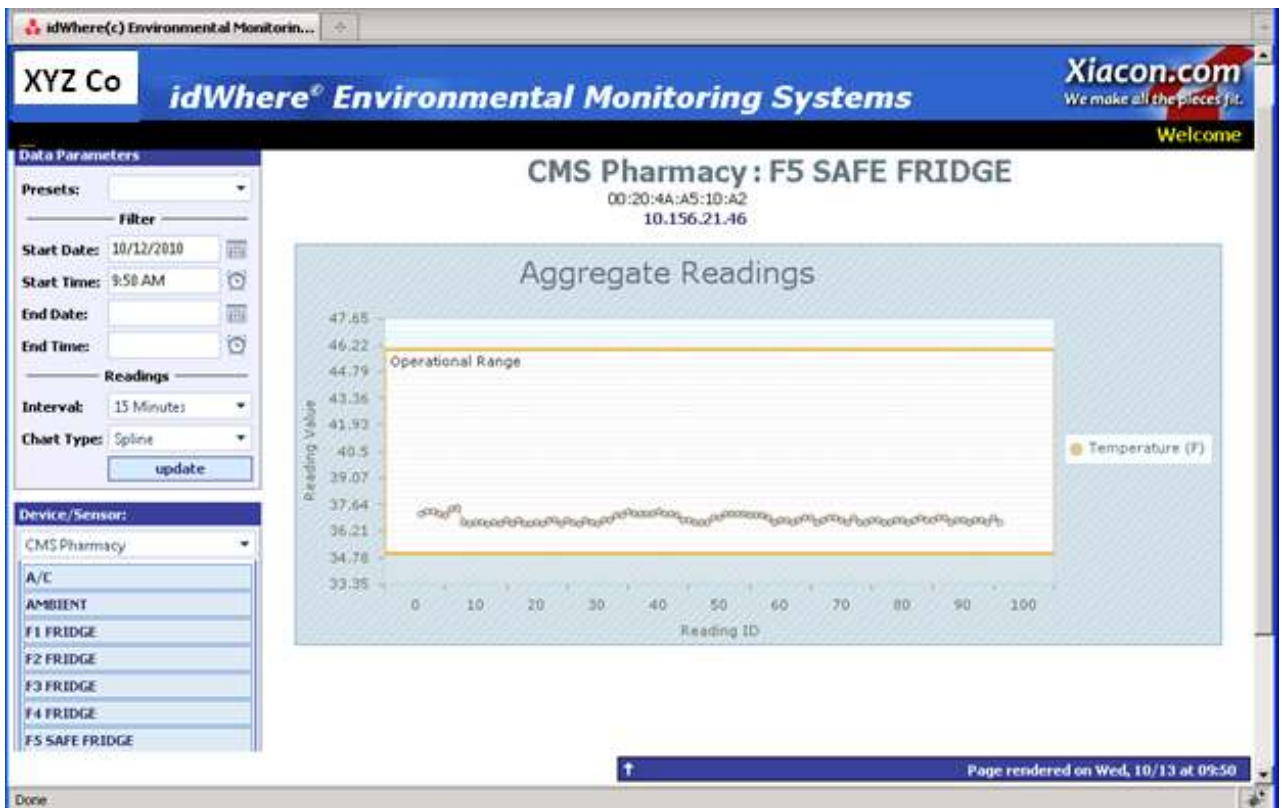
idWhere(c) Environmental Monitorin...

XYZ Co

idWhere© Environmental Monitoring Systems

Xiacon.com
We make all the pieces fit.

Welcome

Data Parameters

Presets:

Filter

Start Date: 10/12/2010

Start Time: 9:50 AM

End Date:

End Time:

Readings

Interval: 15 Minutes

Chart Type: Spline

update

Device/Sensor:

CMS Pharmacy

A/C

AMBIENT

F1 FRIDGE

F2 FRIDGE

F3 FRIDGE

F4 FRIDGE

F5 SAFE FRIDGE

CMS Pharmacy : F5 SAFE FRIDGE

00:20:4A:A5:10:A2

10.156.21.46

Aggregate Readings

47.65
46.22
44.79
43.36
41.93
40.5
39.07
37.64
36.21
34.78
33.35

Reading Value

Operational Range

0 10 20 30 40 50 60 70 80 90 100

Reading ID

Temperature (F)

Page rendered on Wed, 10/13 at 09:50

Done